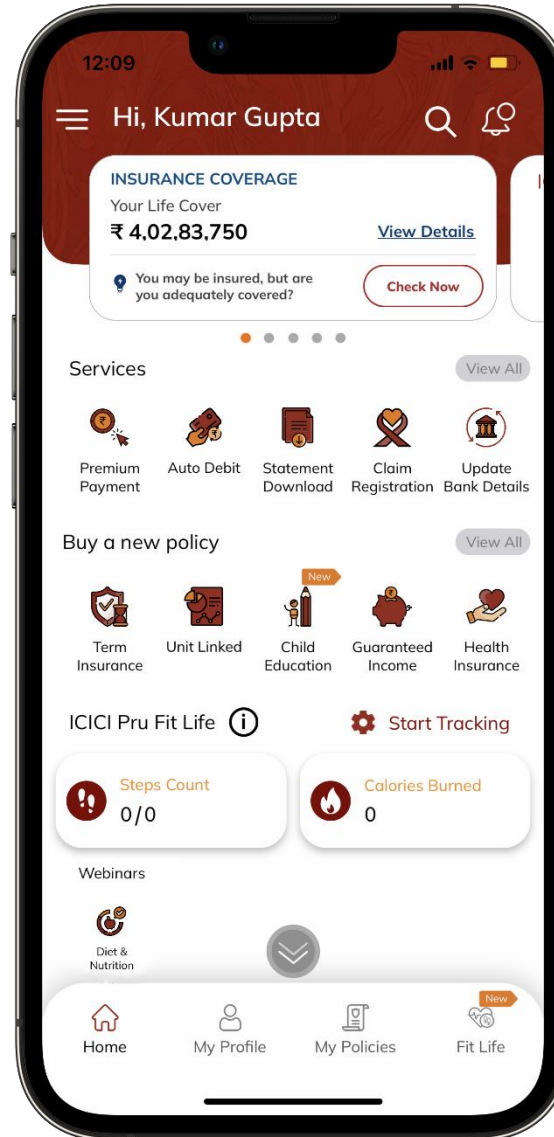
12:09

Hi, Kumar Gupta

INSURANCE COVERAGE
Your Life Cover
₹ 4,02,83,750
View Details
You may be insured, but are you adequately covered?
Check Now

Services
View All
Premium Payment
Auto Debit
Statement Download
Claim Registration
Update Bank Details

Buy a new policy
View All
Term Insurance
Unit Linked
New
Child Education
Guaranteed Income
Health Insurance

ICICI Pru Fit Life
Start Tracking
Steps Count
0/0
Calories Burned
0

Webinars
Diet & Nutrition

Home
My Profile
My Policies
New
Fit Life